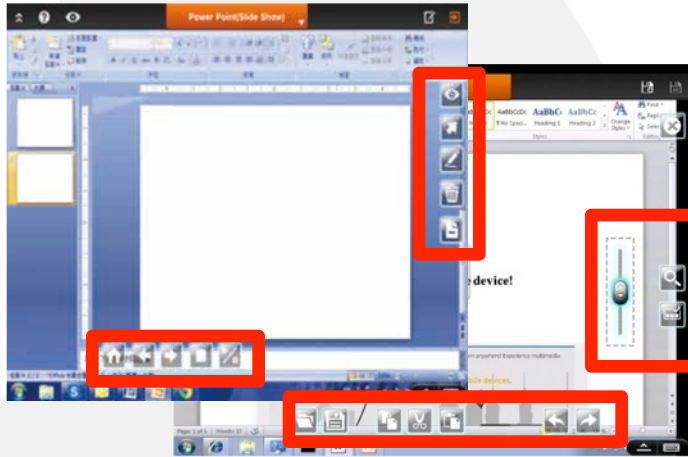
Power Point(Slide Show)

AaBbCcDc
AaBbCcDc
AaBbCc
AaBbCc
¶ No Spaci...
Heading 1
Heading 2
Change Styles
Styles
Find
Replace
Select
Editing

e device!

anywhere Experience multimedia

ble devices.

Page: 1 of 1
Words: 17